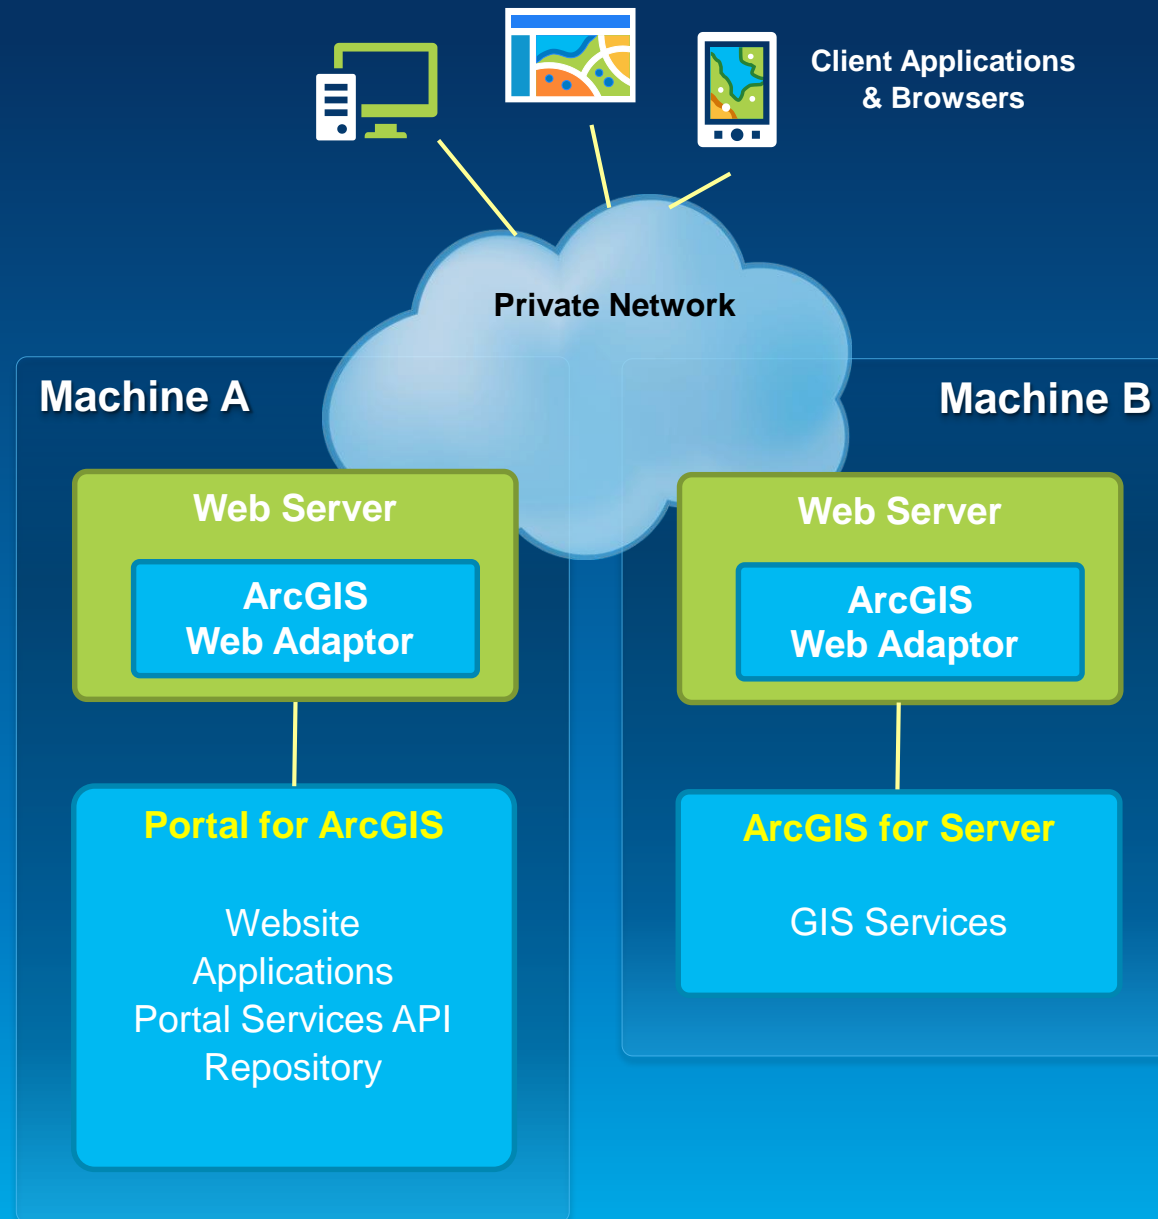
Client Applications & Browsers

Private Network

Machine A

Machine B

Web Server

ArcGIS Web Adaptor

Portal for ArcGIS

Website
Applications
Portal Services API
Repository

Web Server

ArcGIS Web Adaptor

ArcGIS for Server

GIS Services